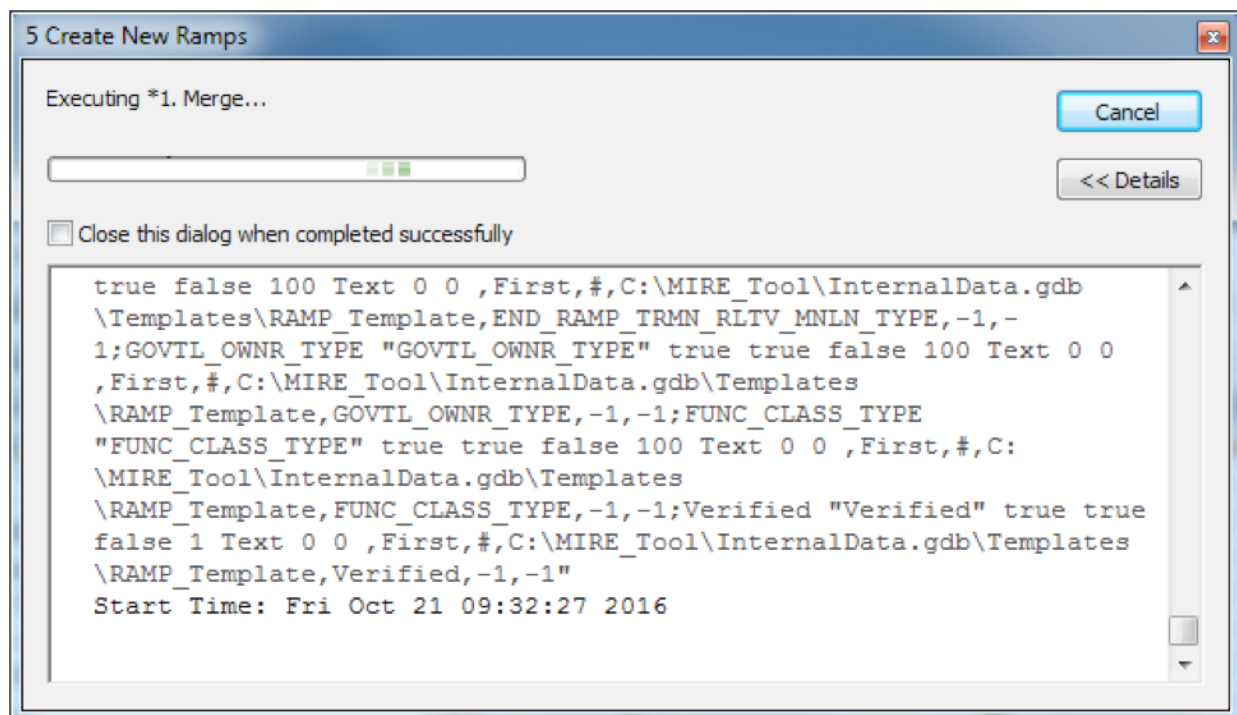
5 Create New Ramps

Executing *1. Merge...

Cancel

<< Details

Close this dialog when completed successfully

true false 100 Text 0 0 ,First,#,C:\MIRE_Tool\InternalData.gdb\Templates\RAMP_Template,END_RAMP_TRMN_RLTV_MNLN_TYPE,-1,-1;GOVTL_OWNR_TYPE "GOVTL_OWNR_TYPE" true true false 100 Text 0 0 ,First,#,C:\MIRE_Tool\InternalData.gdb\Templates\RAMP_Template,GOVTL_OWNR_TYPE,-1,-1;FUNC_CLASS_TYPE "FUNC_CLASS_TYPE" true true false 100 Text 0 0 ,First,#,C:\MIRE_Tool\InternalData.gdb\Templates\RAMP_Template,FUNC_CLASS_TYPE,-1,-1;Verified "Verified" true true false 1 Text 0 0 ,First,#,C:\MIRE_Tool\InternalData.gdb\Templates\RAMP_Template,Verified,-1,-1"
Start Time: Fri Oct 21 09:32:27 2016